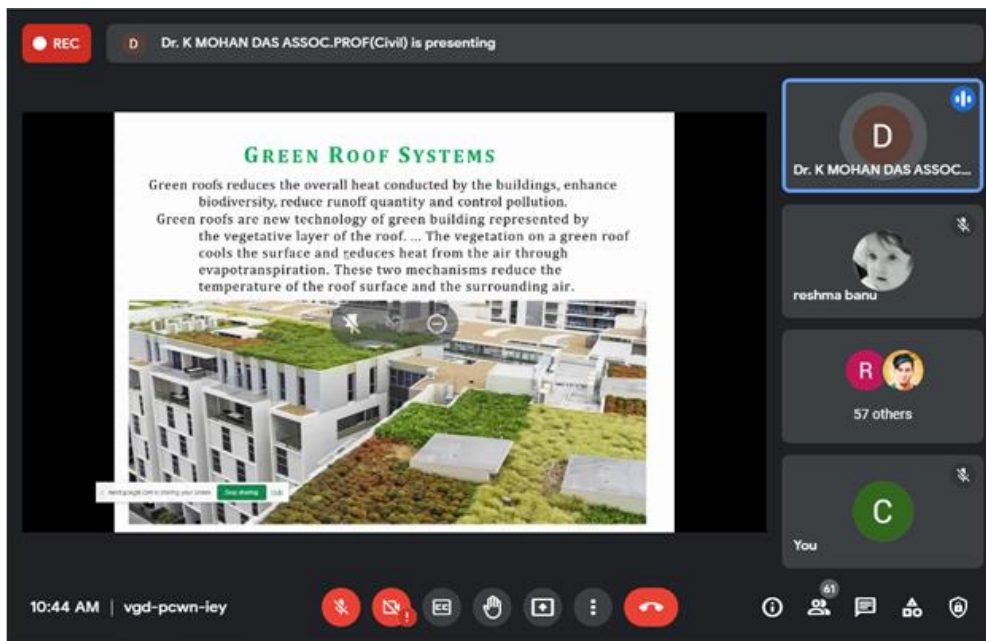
REC

D Dr. K MOHAN DAS ASSOC.PROF(Civil) is presenting

GREEN ROOF SYSTEMS

Green roofs reduces the overall heat conducted by the buildings, enhance biodiversity, reduce runoff quantity and control pollution.

Green roofs are new technology of green building represented by the vegetative layer of the roof. ... The vegetation on a green roof cools the surface and reduces heat from the air through evapotranspiration. These two mechanisms reduce the temperature of the roof surface and the surrounding air.

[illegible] Stop sharing Hide

D

Dr. K MOHAN DAS ASSOC...

reshma banu

R

57 others

C

You

10:44 AM | vgd-pcwn-iey

61